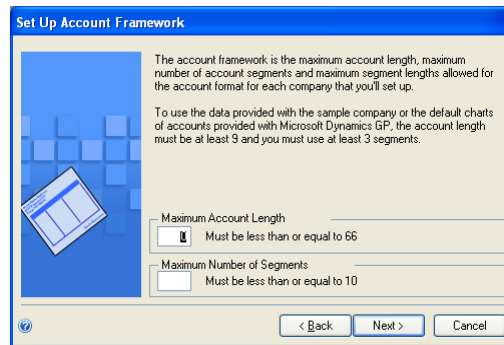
Set Up Account Framework

The account framework is the maximum account length, maximum number of account segments and maximum segment lengths allowed for the account format for each company that you'll set up.

To use the data provided with the sample company or the default charts of accounts provided with Microsoft Dynamics GP, the account length must be at least 9 and you must use at least 3 segments.

Maximum Account Length

Must be less than or equal to 66

Maximum Number of Segments

Must be less than or equal to 10

< Back
Next >
Cancel